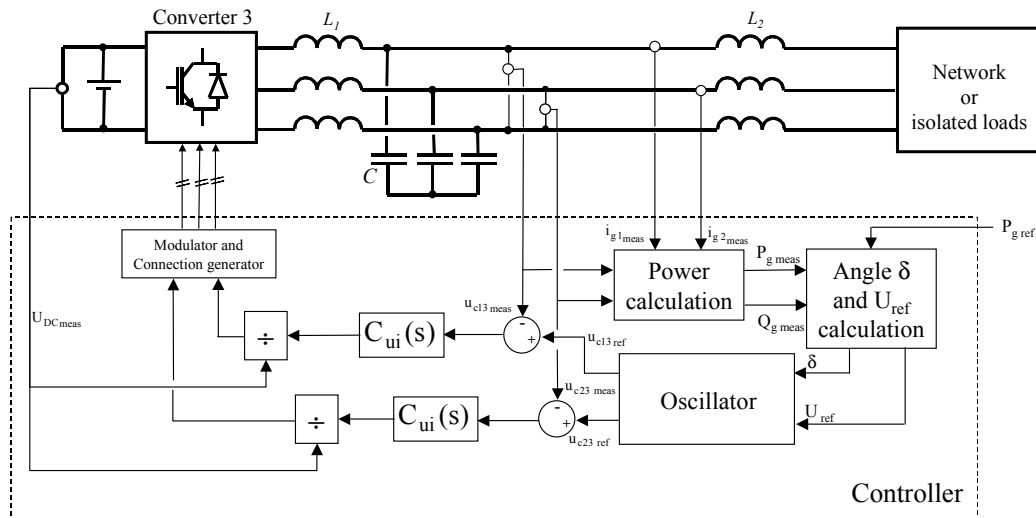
Converter 3

$L_1$

$L_2$

Network or isolated loads

$C$

Modulator and Connection generator

$i_{g1_{meas}}$

$i_{g2_{meas}}$

$P_{g\,ref}$

$P_{g\,meas}$

Power calculation

Angle $\delta$ and $U_{ref}$ calculation

$U_{DC_{meas}}$

$u_{c13\,meas}$

$Q_{g\,meas}$

-

+

$C_{ui}(s)$

$\div$

$u_{c13\,ref}$

$\delta$

$u_{c23\,meas}$

Oscillator

$U_{ref}$

$\div$

$C_{ui}(s)$

-

+

$u_{c23\,ref}$

Controller